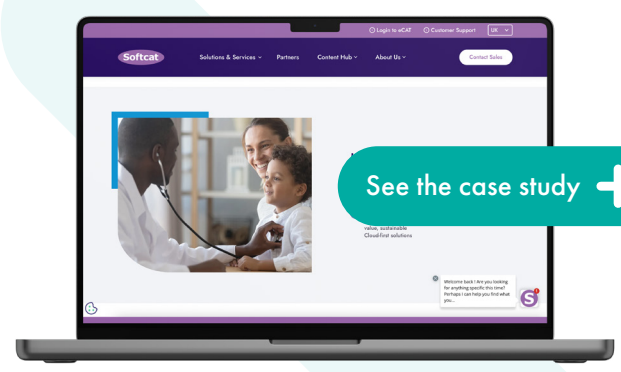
Login to eCAT Customer Support UK

Softcat Solutions & Services Partners Content Hub About Us Contact Sales

See the case study

value, sustainable Cloud-first solutions

Welcome back! Are you looking for anything specific this time? Perhaps I can help you find what you...

S 1